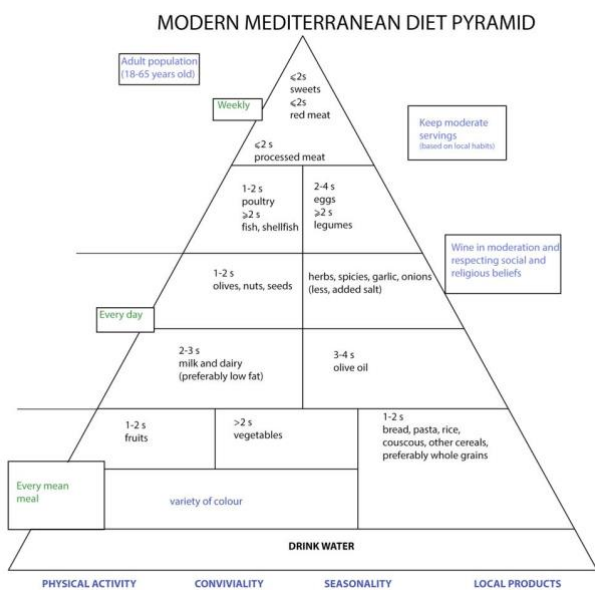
MODERN MEDITERRANEAN DIET PYRAMID

Adult population (18-65 years old)

Weekly

$\leqslant$2s sweets
$\leqslant$2s red meat

Keep moderate servings (based on local habits)

$\leqslant$2 s processed meat

1-2 s poultry
$\geqslant$2 s fish, shellfish

2-4 s eggs
$\geqslant$2 s legumes

Wine in moderation and respecting social and religious beliefs

1-2 s olives, nuts, seeds

herbs, spicies, garlic, onions (less, added salt)

Every day

2-3 s milk and dairy (preferably low fat)

3-4 s olive oil

1-2 s fruits

>2 s vegetables

1-2 s bread, pasta, rice, couscous, other cereals, preferably whole grains

Every mean meal

variety of colour

DRINK WATER

PHYSICAL ACTIVITY CONVIVIALITY SEASONALITY LOCAL PRODUCTS